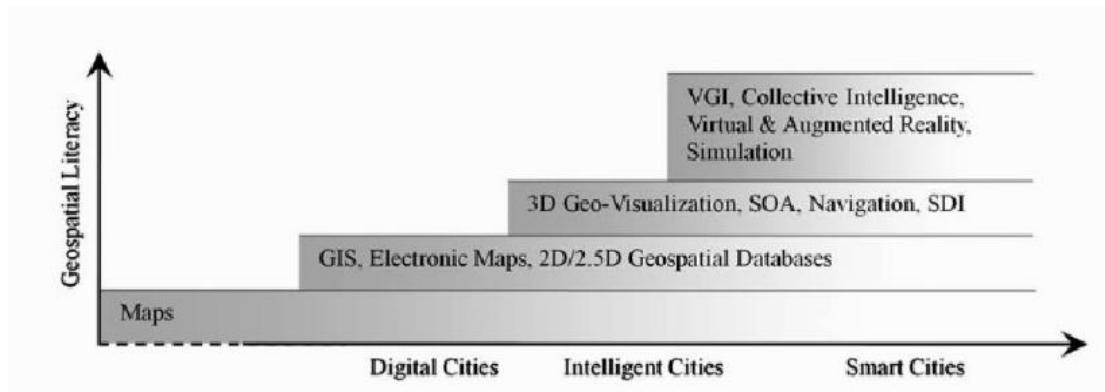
Geospatial Literacy

VGI, Collective Intelligence, Virtual & Augmented Reality, Simulation

3D Geo-Visualization, SOA, Navigation, SDI

GIS, Electronic Maps, 2D/2.5D Geospatial Databases

Maps

Digital Cities

Intelligent Cities

Smart Cities